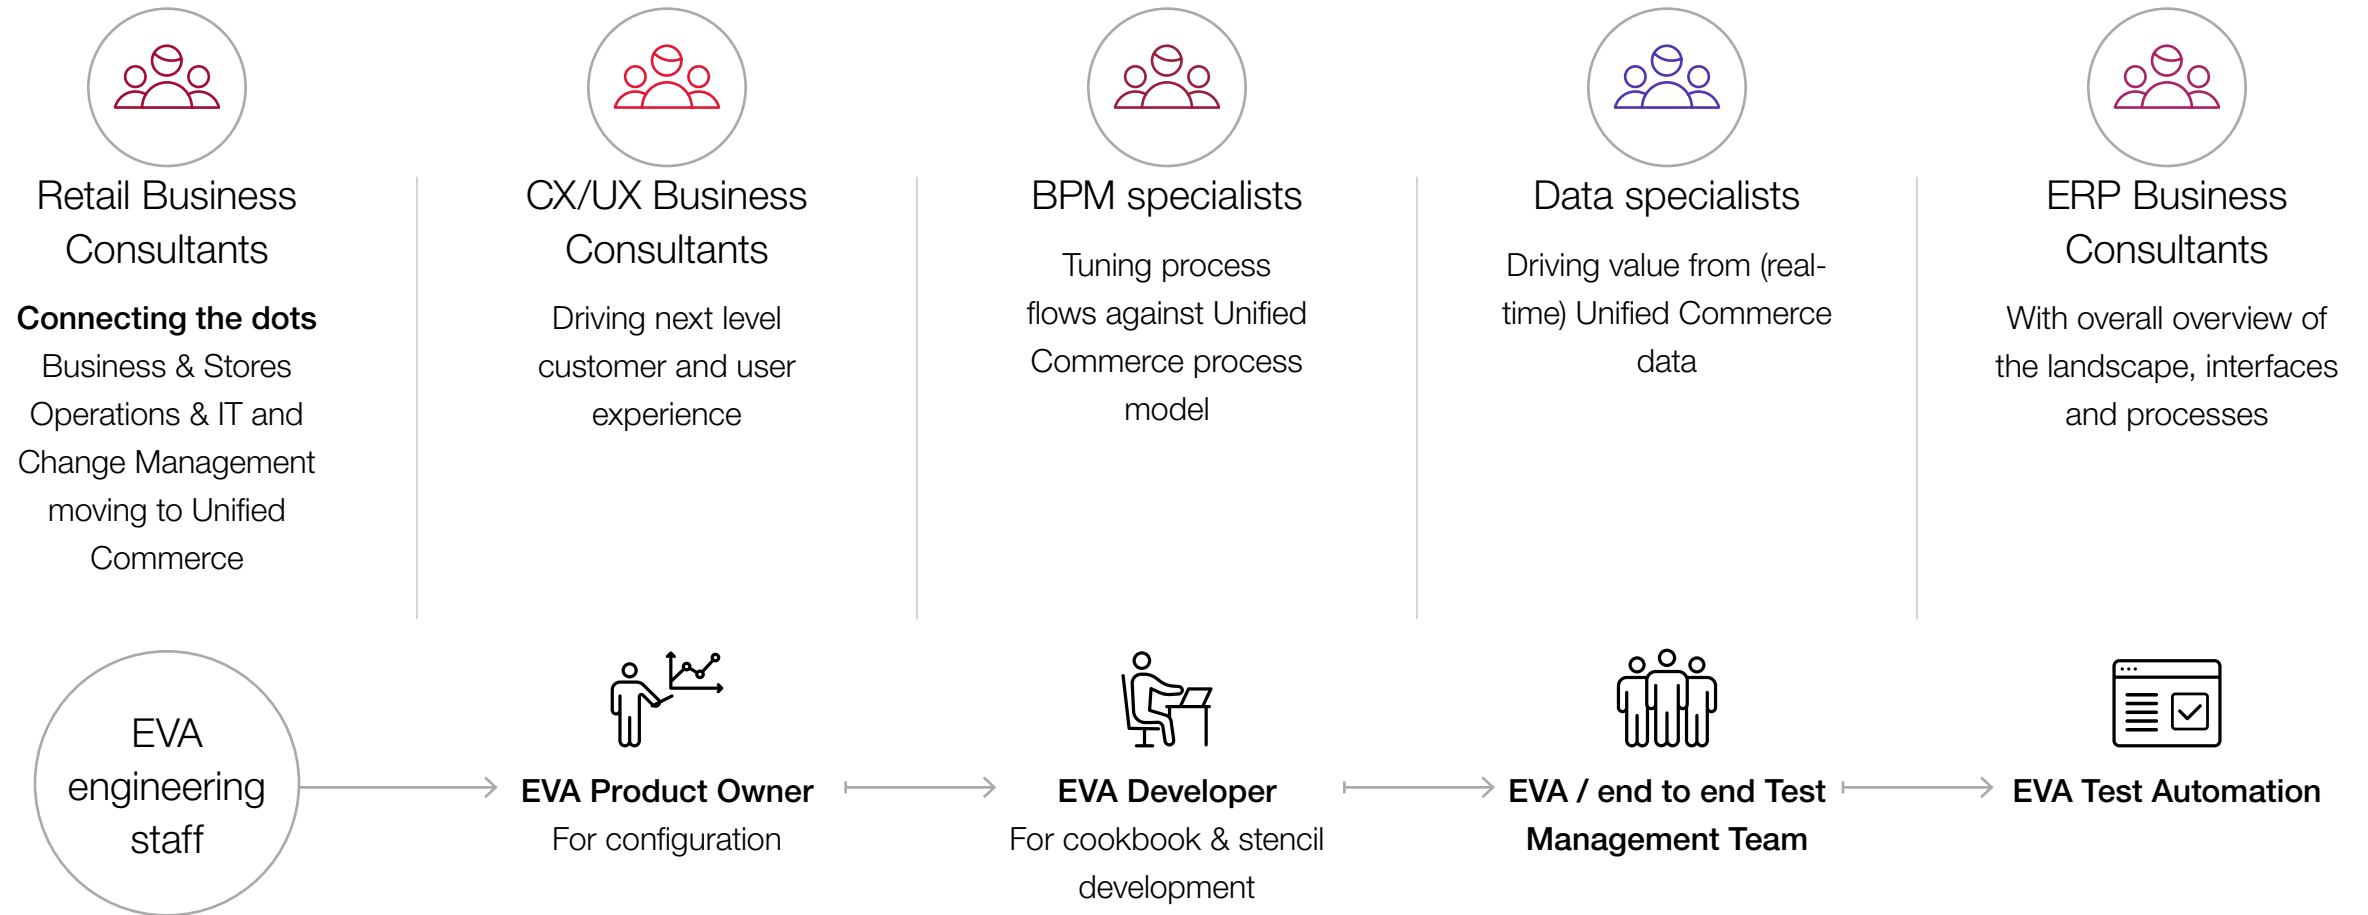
Retail Business Consultants

**Connecting the dots**

Business & Stores Operations & IT and Change Management moving to Unified Commerce

CX/UX Business Consultants

Driving next level customer and user experience

BPM specialists

Tuning process flows against Unified Commerce process model

Data specialists

Driving value from (real-time) Unified Commerce data

ERP Business Consultants

With overall overview of the landscape, interfaces and processes

EVA engineering staff

**EVA Product Owner**
For configuration

**EVA Developer**
For cookbook & stencil development

**EVA / end to end Test Management Team**

**EVA Test Automation**